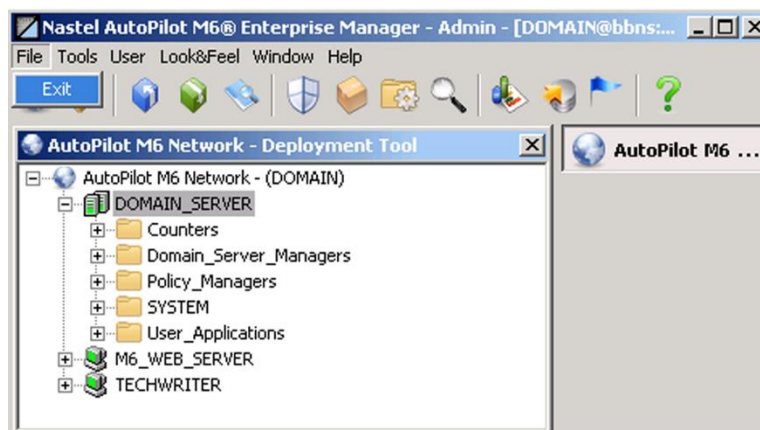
Nastel AutoPilot M6® Enterprise Manager - Admin - [DOMAIN@bbns:...

File Tools User Look&Feel Window Help

Exit

AutoPilot M6 Network - Deployment Tool

AutoPilot M6 ...

AutoPilot M6 Network - (DOMAIN)
DOMAIN_SERVER
Counters
Domain_Server_Managers
Policy_Managers
SYSTEM
User_Applications
M6_WEB_SERVER
TECHWRITER